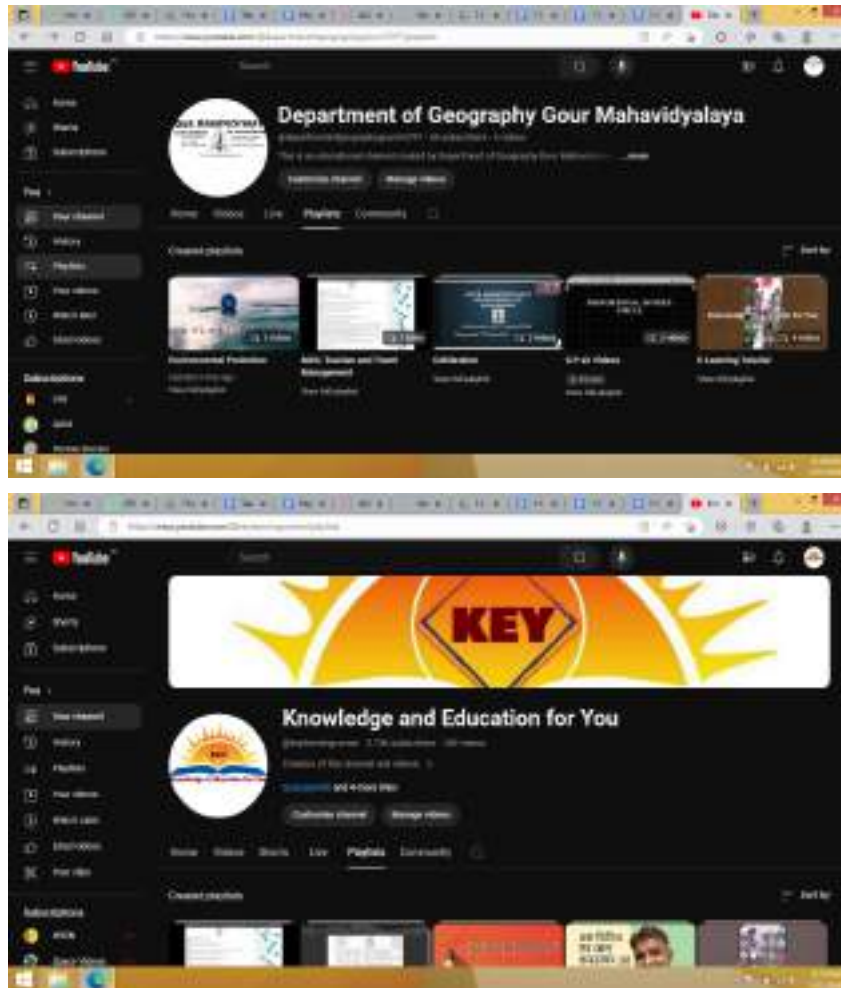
YouTube

Search

Home

Shorts

Subscriptions

You

Your channel

History

Playlists

Your videos

Watch later

Liked videos

Subscriptions

Department of Geography Gour Mahavidyalaya

Customize channel

Manage videos

Home

Videos

Live

Playlists

Community

Created playlists

Sort by

Environmental Protection

View full playlist

Basic Tourism and Travel Management

View full playlist

Celebration

View full playlist

GTP kit Videos

View full playlist

E-Learning Tutorial

View full playlist

YouTube

Search

Home

Shorts

Subscriptions

You

Your channel

History

Playlists

Your videos

Watch later

Liked videos

Your clips

Subscriptions

KEY

Knowledge and Education for You

Customize channel

Manage videos

Home

Videos

Shorts

Live

Playlists

Community

Created playlists

Sort by